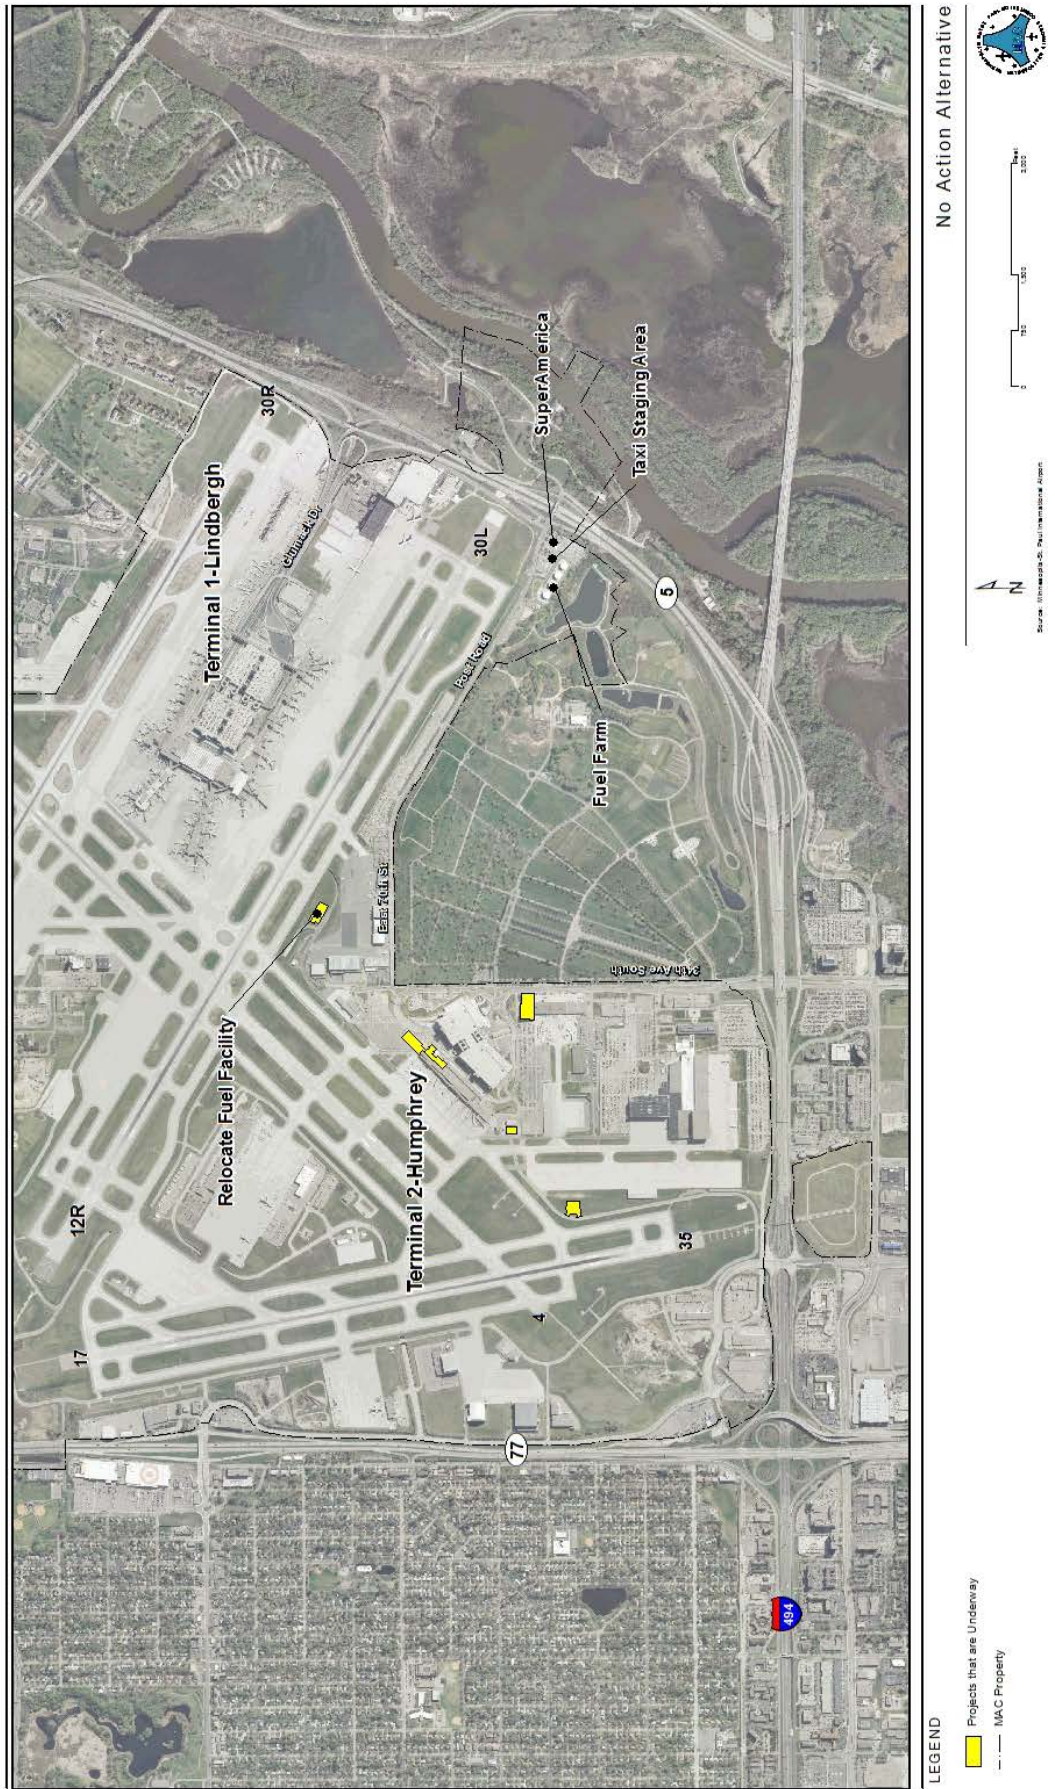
Terminal 1-Lindbergh

Terminal 2-Humphrey

Relocate Fuel Facility

SuperAmerica

Taxi Staging Area

Fuel Farm

30R

30L

12R

17

4

35

5

77

494

Glumack Dr.

Post Road

East 70th St

34th Ave South

No Action Alternative

LEGEND

Projects that are Underway

MAC Property

N

Source: Minneapolis-St. Paul International Airport

0 750 1,500 3,000 Feet